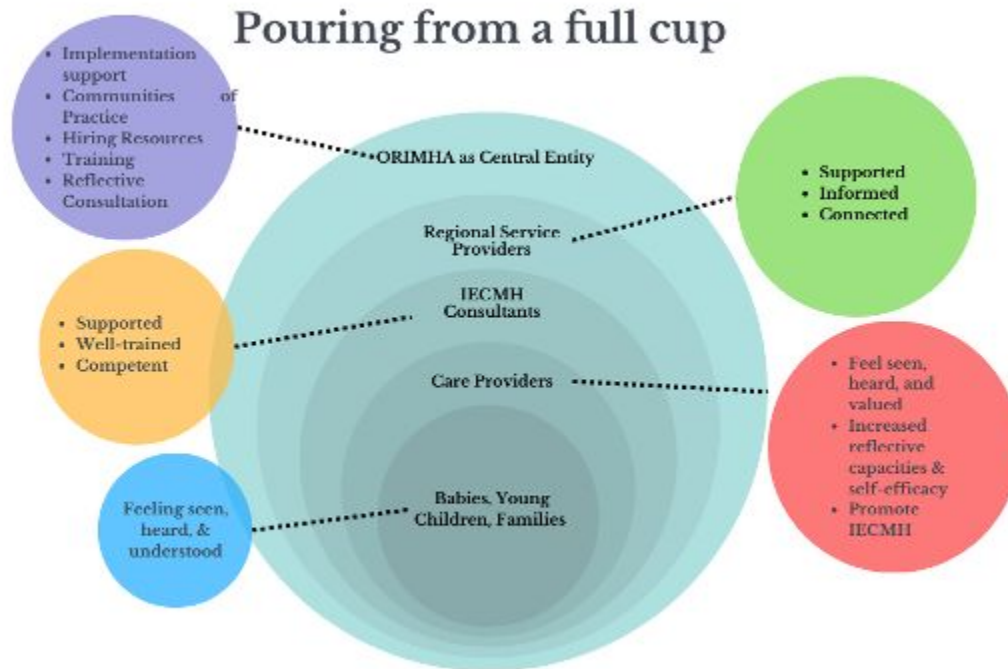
Pouring from a full cup

- Implementation support
- Communities of Practice
- Hiring Resources
- Training
- Reflective Consultation

ORIMHA as Central Entity

- Supported
- Informed
- Connected

Regional Service Providers

- Supported
- Well-trained
- Competent

IECMH Consultants

Care Providers

- Feel seen, heard, and valued
- Increased reflective capacities & self-efficacy
- Promote IECMH

Feeling seen, heard, & understood

Babies, Young Children, Families